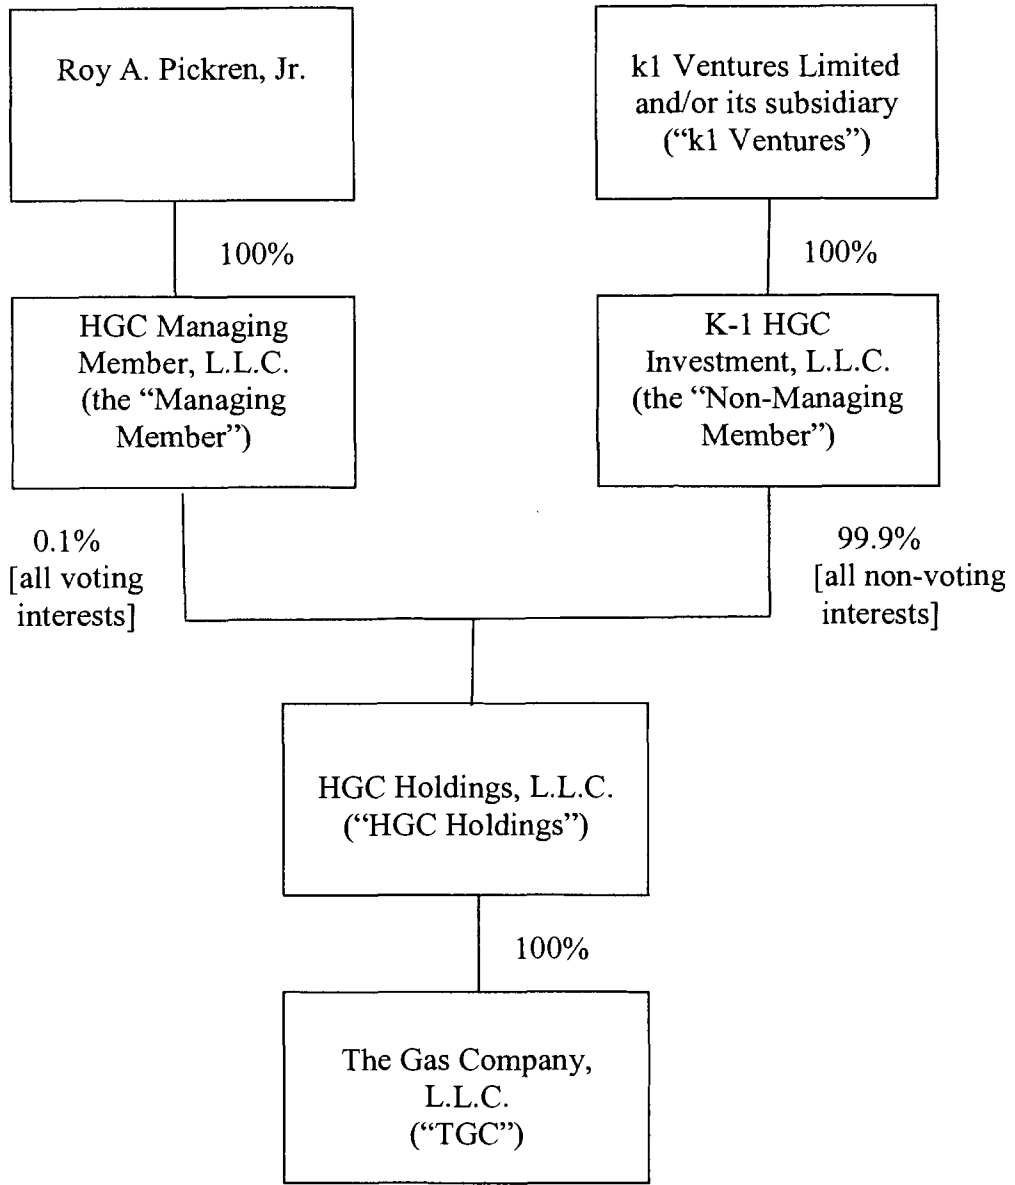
Roy A. Pickren, Jr.

k1 Ventures Limited and/or its subsidiary ("k1 Ventures")

100%

100%

HGC Managing Member, L.L.C. (the "Managing Member")

K-1 HGC Investment, L.L.C. (the "Non-Managing Member")

0.1% [all voting interests]

99.9% [all non-voting interests]

HGC Holdings, L.L.C. ("HGC Holdings")

100%

The Gas Company, L.L.C. ("TGC")